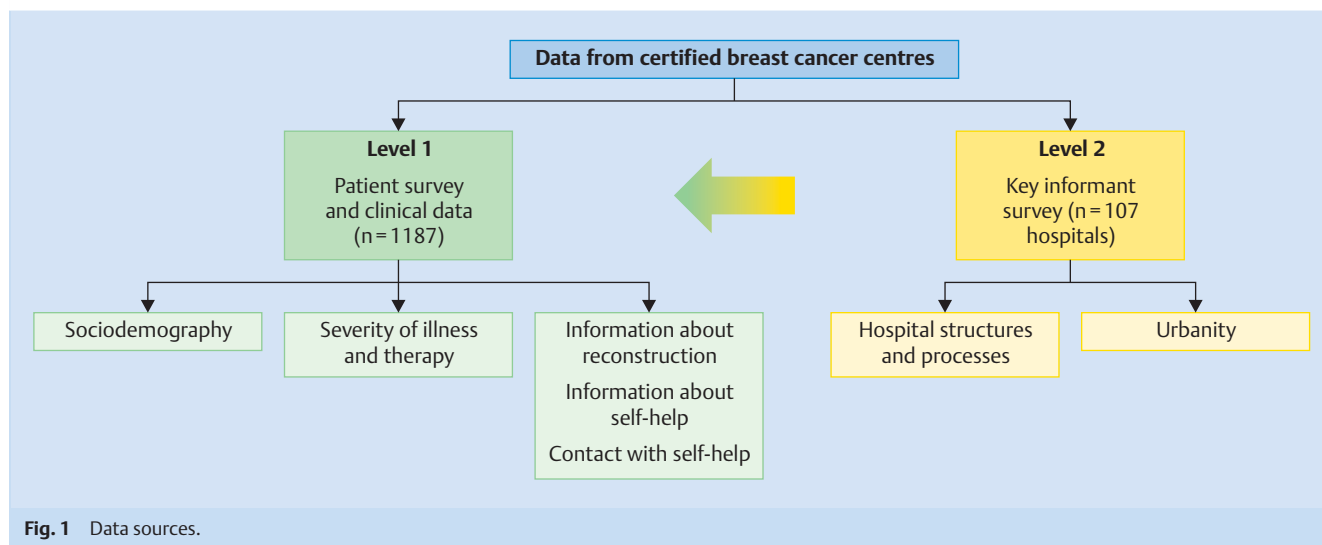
Data from certified breast cancer centres

Level 1

Patient survey and clinical data (n = 1187)

Level 2

Key informant survey (n = 107 hospitals)

Sociodemography

Severity of illness and therapy

Information about reconstruction

Information about self-help

Contact with self-help

Hospital structures and processes

Urbanity

Fig. 1 Data sources.